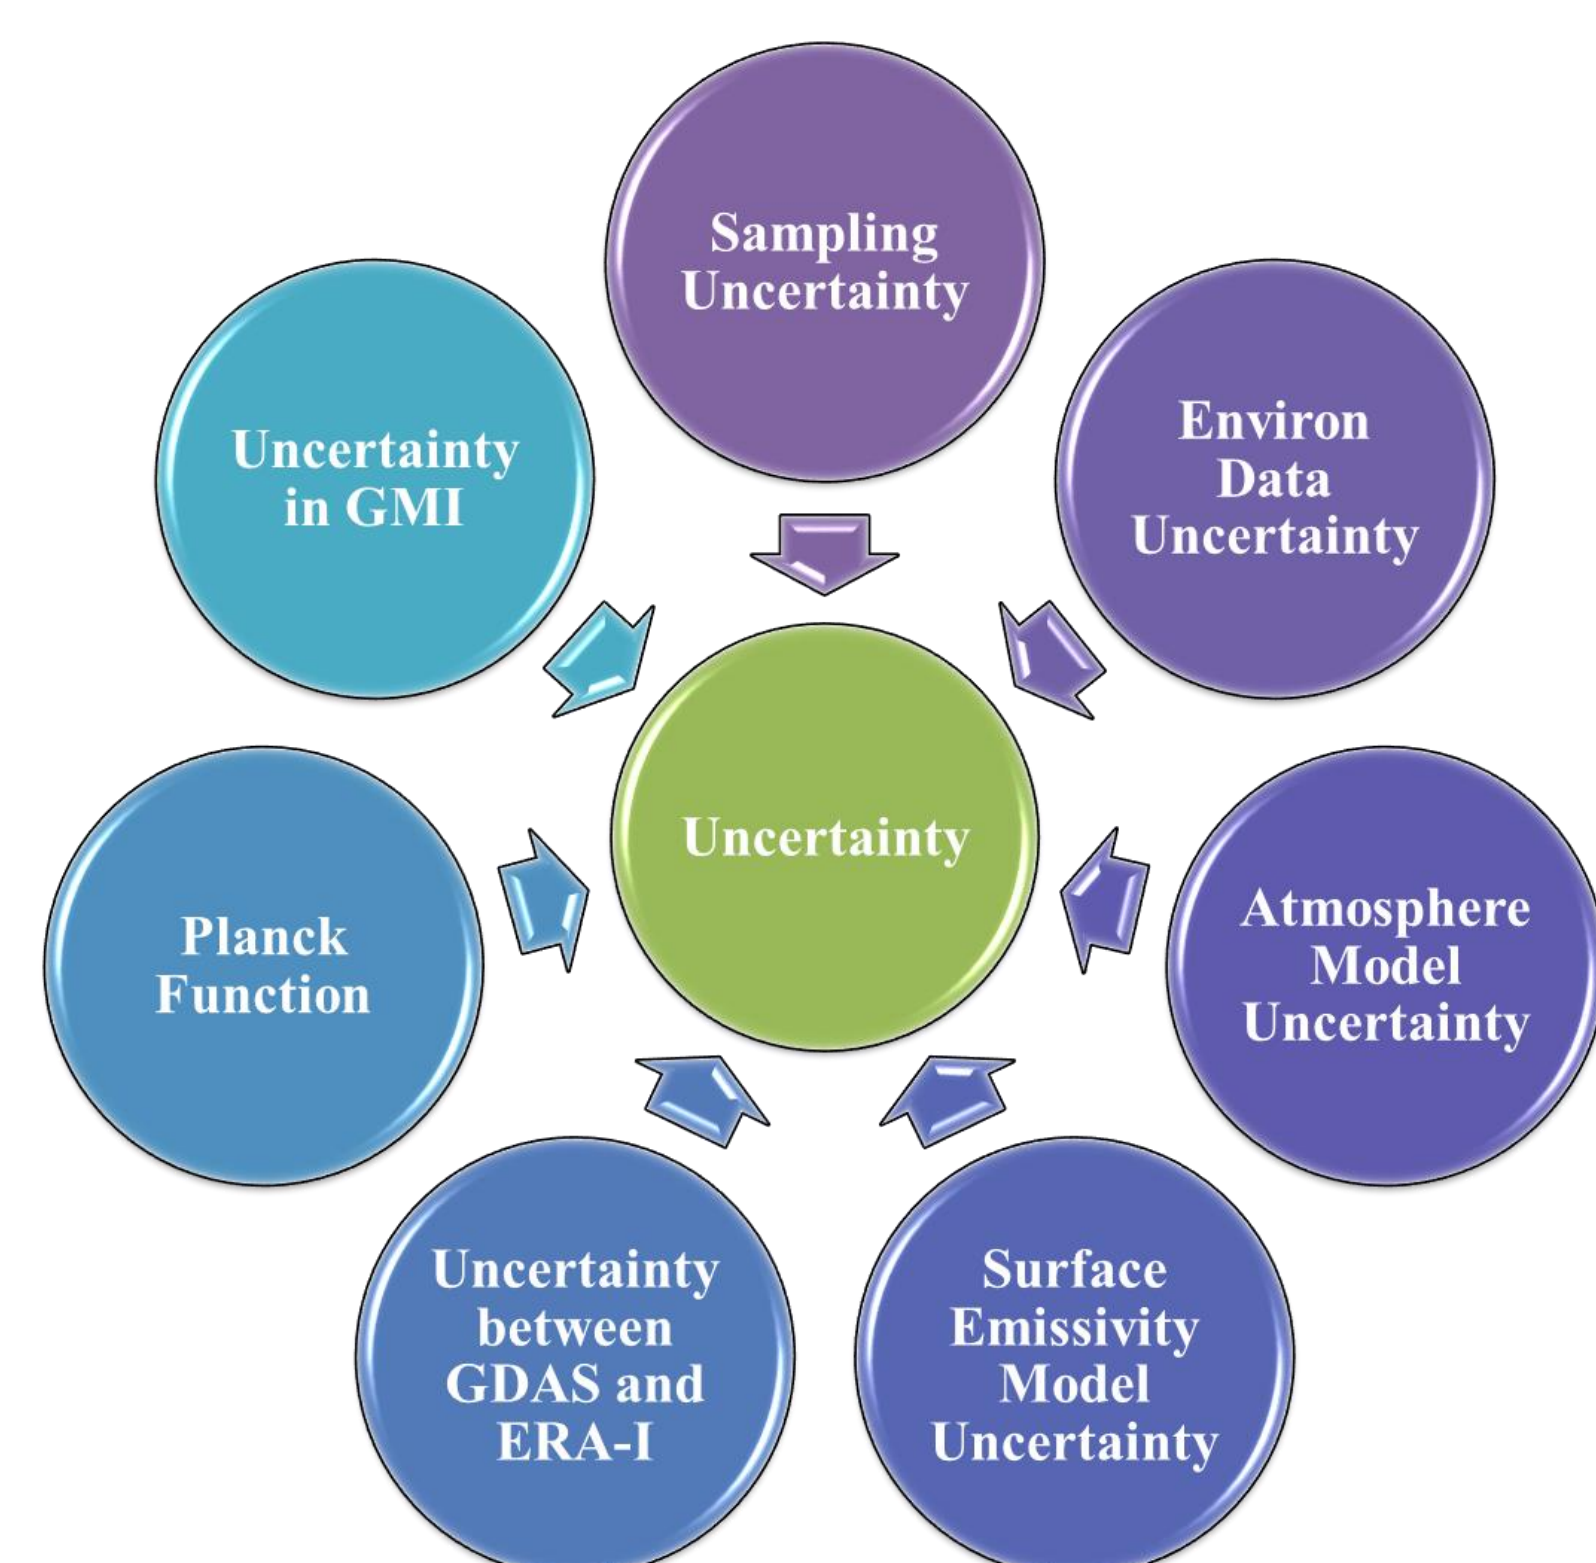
Sampling Uncertainty

Uncertainty in GMI

Environ Data Uncertainty

Uncertainty

Planck Function

Atmosphere Model Uncertainty

Uncertainty between GDAS and ERA-I

Surface Emissivity Model Uncertainty